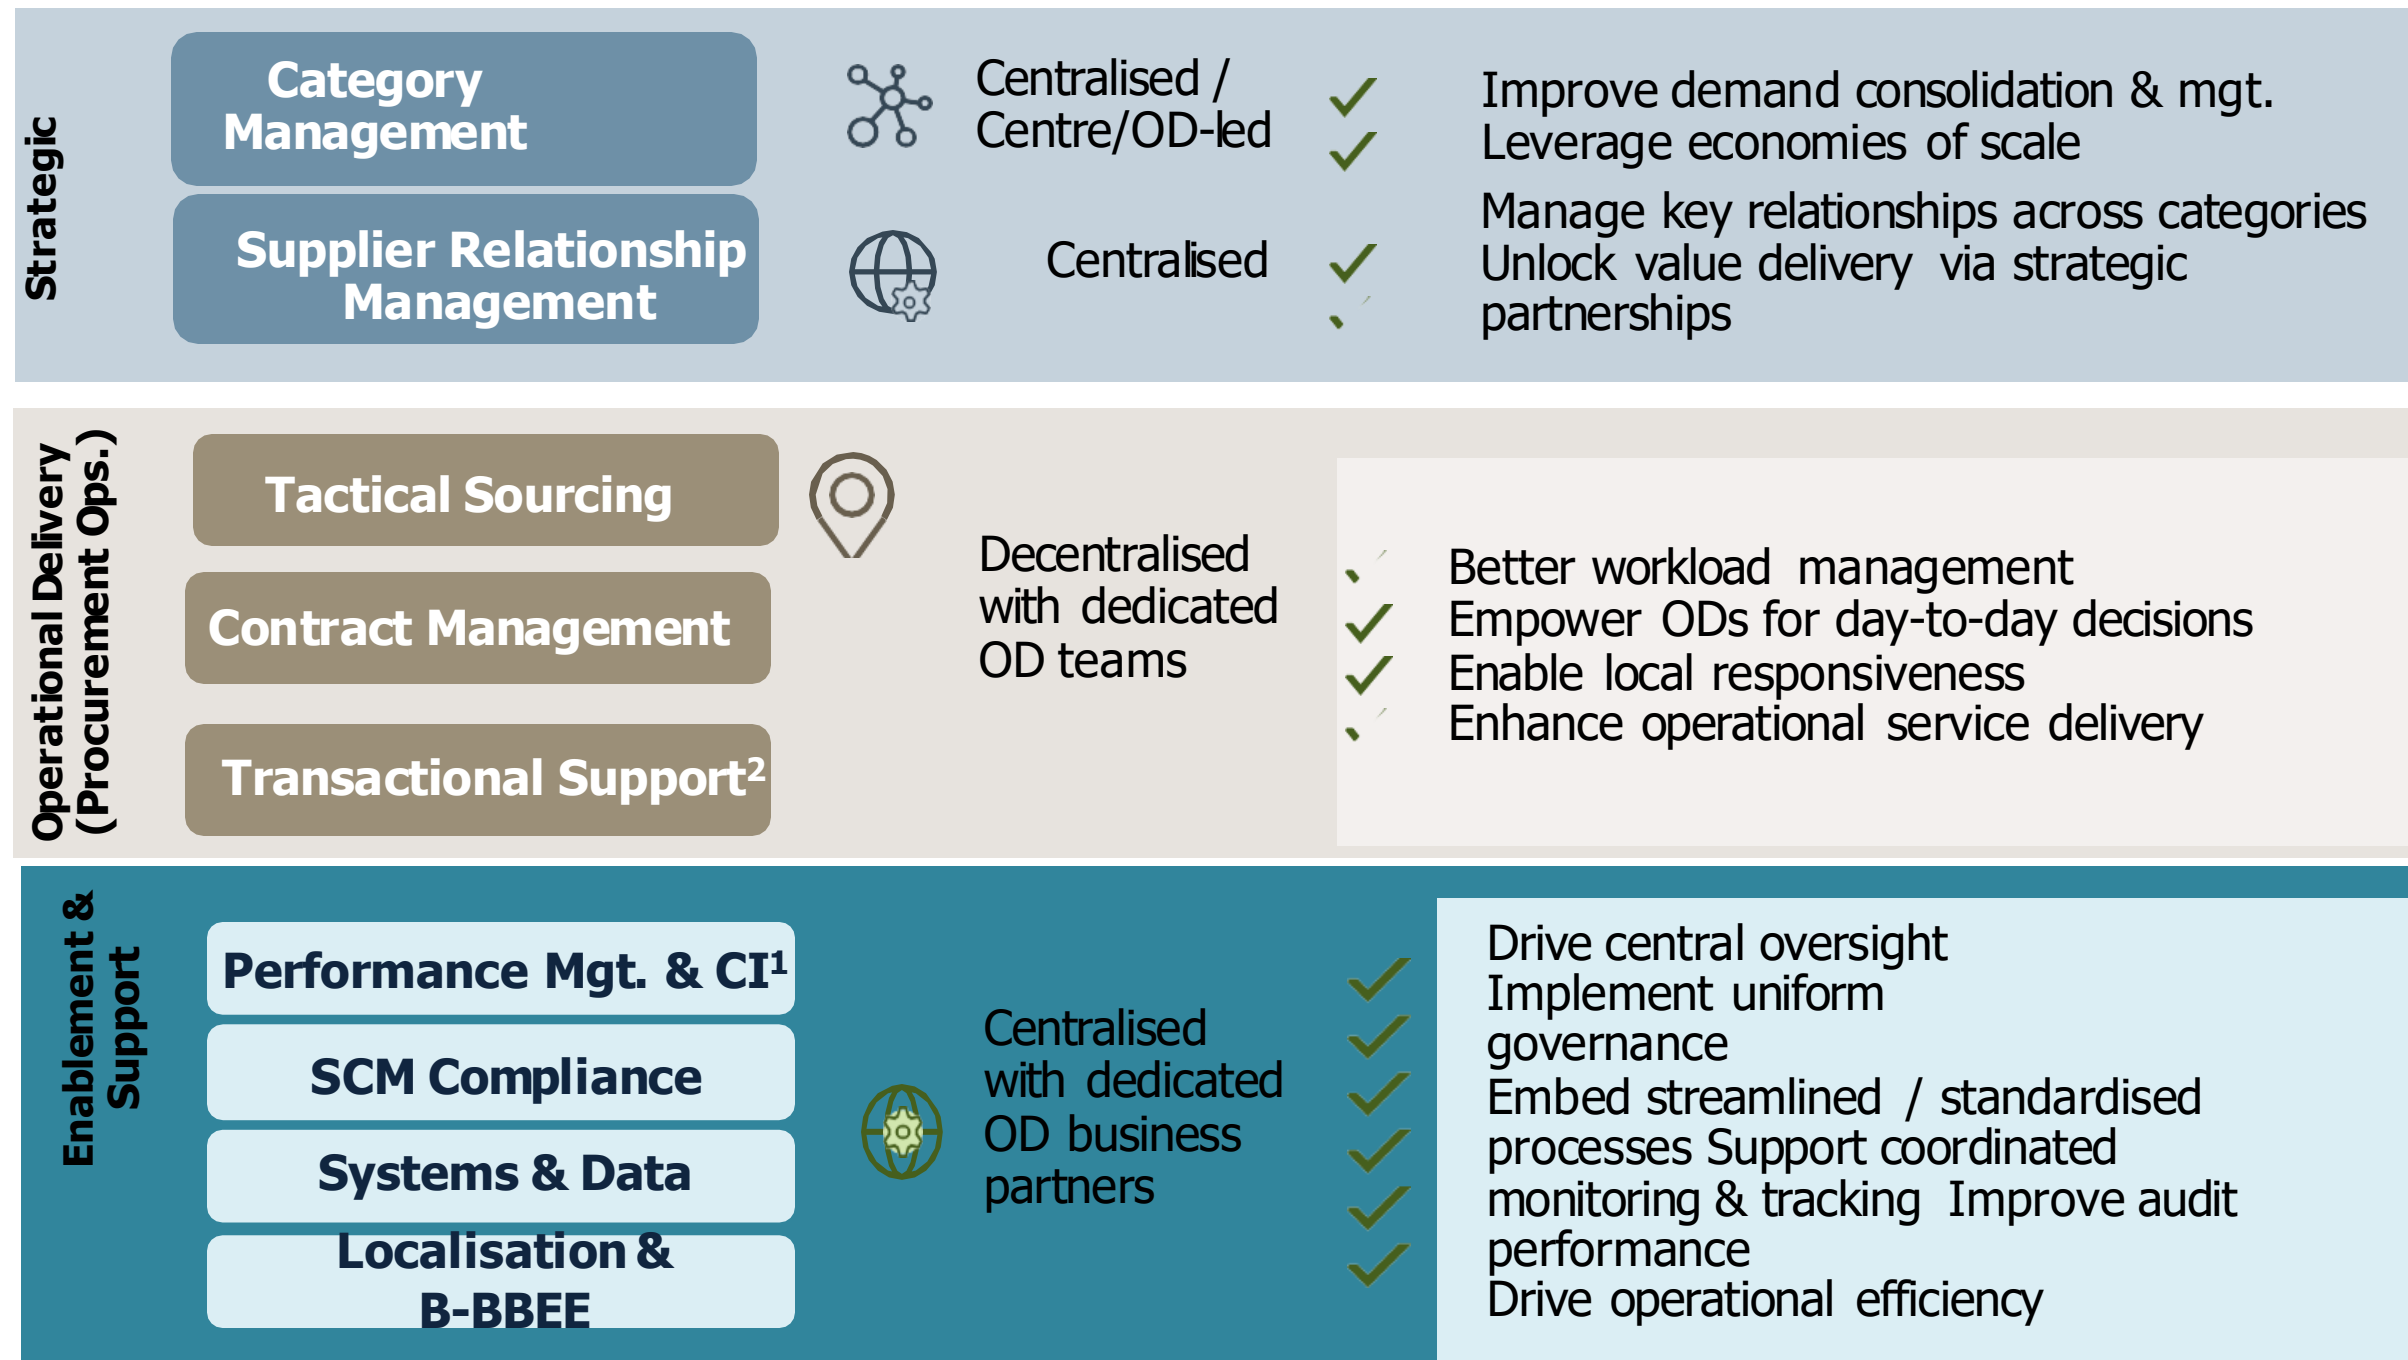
Strategic

Category Management

Supplier Relationship Management

Centralised / Centre/OD-led

Centralised

Improve demand consolidation & mgt.
Leverage economies of scale

Manage key relationships across categories
Unlock value delivery via strategic partnerships

Operational Delivery (Procurement Ops.)

Tactical Sourcing

Contract Management

Transactional Support²

Decentralised with dedicated OD teams

Better workload management
Empower ODs for day-to-day decisions
Enable local responsiveness
Enhance operational service delivery

Enablement & Support

Performance Mgt. & CI¹

SCM Compliance

Systems & Data

Localisation & B-BBEE

Centralised with dedicated OD business partners

Drive central oversight
Implement uniform governance
Embed streamlined / standardised processes Support coordinated monitoring & tracking Improve audit performance
Drive operational efficiency